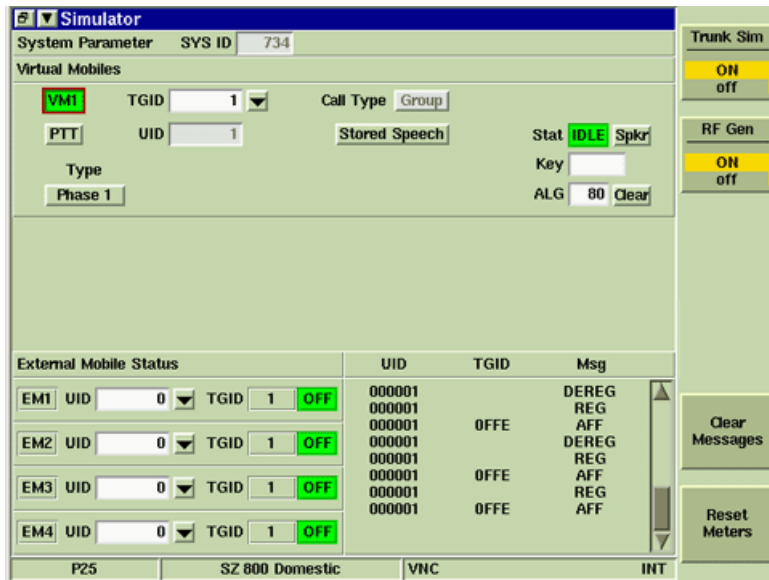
Simulator

System Parameter SYS ID 734

Virtual Mobiles

VM1 TGID 1

Call Type Group

PTT UID 1

Stored Speech

Stat IDLE Spkr

Type

Key

Phase 1

ALG 80 Clear

External Mobile Status

EM1 UID 0 TGID 1 OFF

EM2 UID 0 TGID 1 OFF

EM3 UID 0 TGID 1 OFF

EM4 UID 0 TGID 1 OFF

| UID | TGID | Msg |
|---|---|---|
| 000001 | | DEREG |
| 000001 | | REG |
| 000001 | 0FFE | AFF |
| 000001 | | DEREG |
| 000001 | | REG |
| 000001 | 0FFE | AFF |
| 000001 | | REG |
| 000001 | 0FFE | AFF |

P25 SZ 800 Domestic VNC INT

Trunk Sim
ON
off

RF Gen
ON
off

Clear Messages

Reset Meters